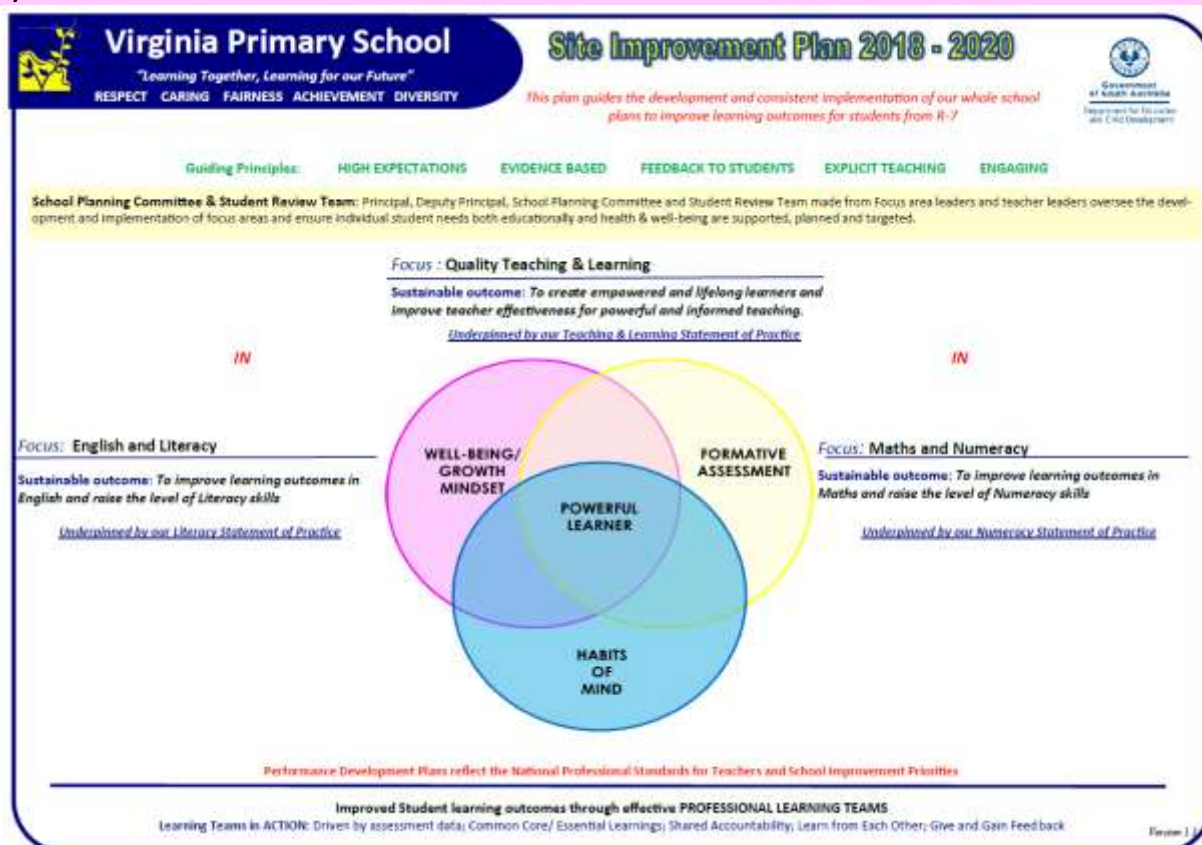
Virginia Primary School
"Learning Together, Learning for our Future"
RESPECT CARING FAIRNESS ACHIEVEMENT DIVERSITY

Site Improvement Plan 2018 - 2020

This plan guides the development and consistent implementation of our whole school plans to improve learning outcomes for students from R-7

Government of South Australia
Department for Education and Child Development

Guiding Principles: HIGH EXPECTATIONS EVIDENCE BASED FEEDBACK TO STUDENTS EXPLICIT TEACHING ENGAGING

School Planning Committee & Student Review Team: Principal, Deputy Principal, School Planning Committee and Student Review Team made from Focus area leaders and teacher leaders oversee the development and implementation of focus areas and ensure individual student needs both educationally and health & well-being are supported, planned and targeted.

Focus : Quality Teaching & Learning

Sustainable outcome: To create empowered and lifelong learners and improve teacher effectiveness for powerful and informed teaching.

Underpinned by our Teaching & Learning Statement of Practice

IN

IN

Focus: English and Literacy

Sustainable outcome: To improve learning outcomes in English and raise the level of Literacy skills

Underpinned by our Literacy Statement of Practice

WELL-BEING/ GROWTH MINDSET

FORMATIVE ASSESSMENT

POWERFUL LEARNER

HABITS OF MIND

Focus: Maths and Numeracy

Sustainable outcome: To improve learning outcomes in Maths and raise the level of Numeracy skills

Underpinned by our Numeracy Statement of Practice

Performance Development Plans reflect the National Professional Standards for Teachers and School Improvement Priorities

Improved Student learning outcomes through effective PROFESSIONAL LEARNING TEAMS

Learning Teams in ACTION: Driven by assessment data; Common Core/ Essential Learnings; Shared Accountability; Learn from Each Other; Give and Gain Feedback

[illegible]